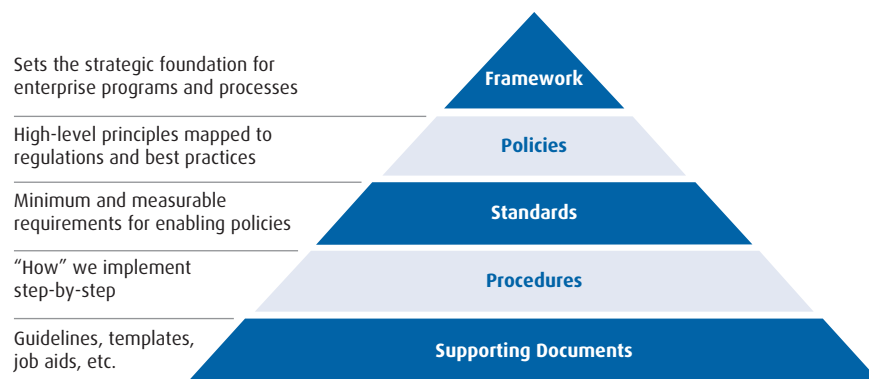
Sets the strategic foundation for enterprise programs and processes

Framework

High-level principles mapped to regulations and best practices

Policies

Minimum and measurable requirements for enabling policies

Standards

“How” we implement step-by-step

Procedures

Guidelines, templates, job aids, etc.

Supporting Documents